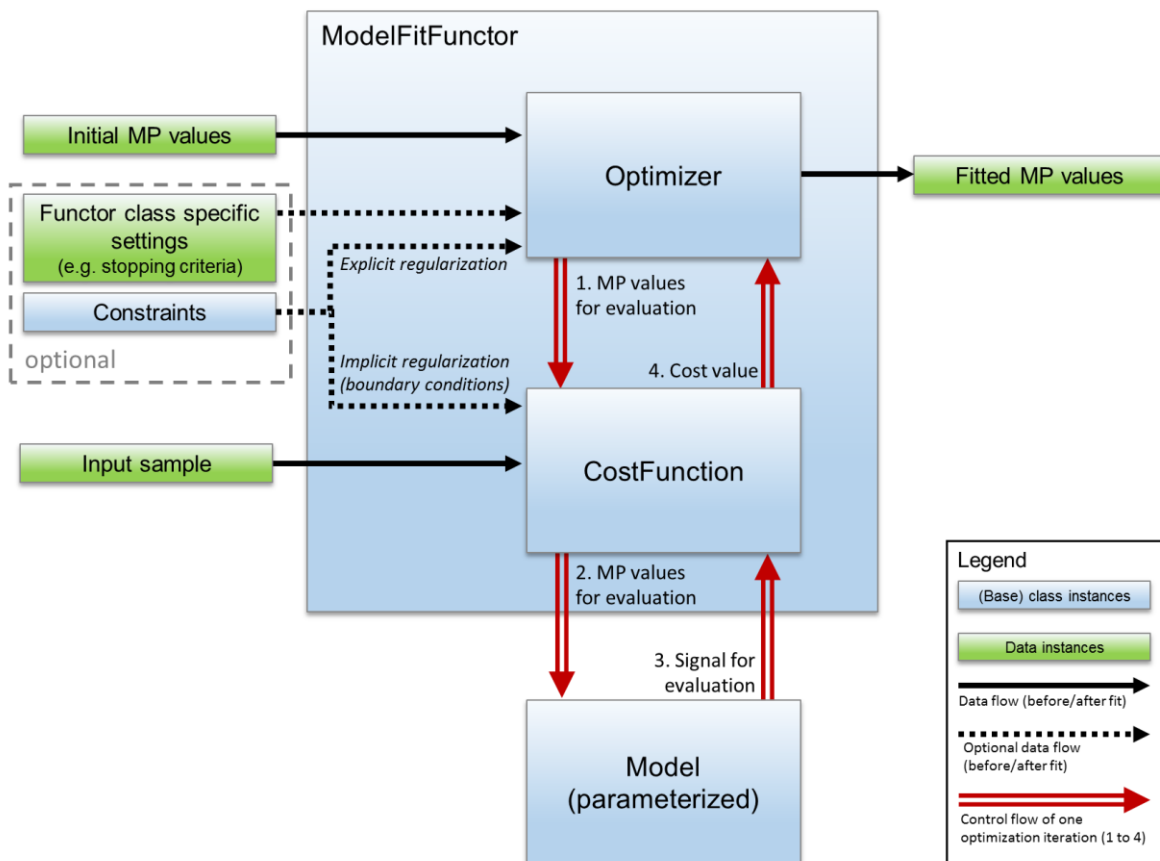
ModelFitFunctor

Initial MP values

Optimizer

Fitted MP values

Functor class specific settings (e.g. stopping criteria)

Constraints

optional

Explicit regularization

1. MP values for evaluation

Implicit regularization (boundary conditions)

4. Cost value

Input sample

CostFunction

2. MP values for evaluation

3. Signal for evaluation

Model (parameterized)

Legend

(Base) class instances

Data instances

Data flow (before/after fit)

Optional data flow (before/after fit)

Control flow of one optimization iteration (1 to 4)